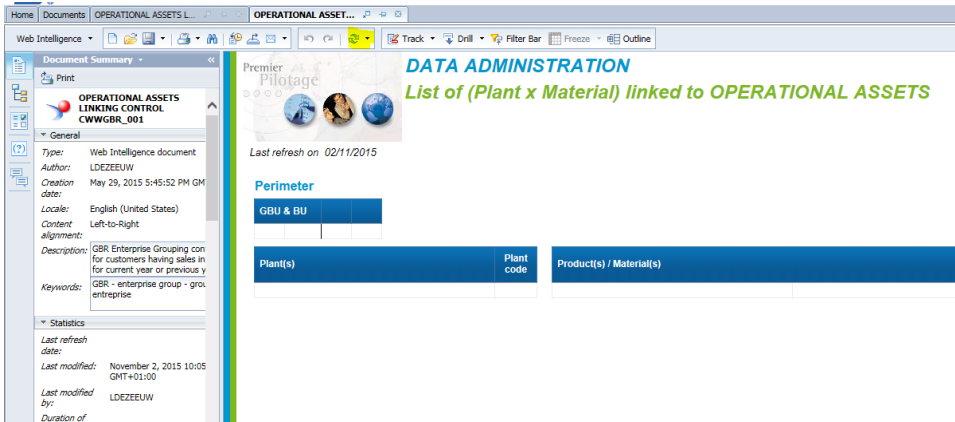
Home | Documents | OPERATIONAL ASSETS L... | OPERATIONAL ASSET...

Web Intelligence | Track | Drill | Filter Bar | Freeze | Outline

Document Summary

Print

OPERATIONAL ASSETS LINKING CONTROL CWWGBR_001

General

Type: Web Intelligence document
Author: LDEZEEUW
Creation date: May 29, 2015 5:45:52 PM GM
Locale: English (United States)
Content alignment: Left-to-Right
Description: GBR Enterprise Grouping con for customers having sales in for current year or previous y
Keywords: GBR - enterprise group - grou entreprise

Statistics

Last refresh date:
Last modified: November 2, 2015 10:05 GMT+01:00
Last modified by: LDEZEEUW
Duration of

Premier Pilotage

DATA ADMINISTRATION
List of (Plant x Material) linked to OPERATIONAL ASSETS

Last refresh on 02/11/2015

Perimeter

| GBU & BU | | | |
|---|---|---|---|
| | | | |

| Plant(s) | Plant code |
|---|---|
| | |

| Product(s) / Material(s) |
|---|
| |